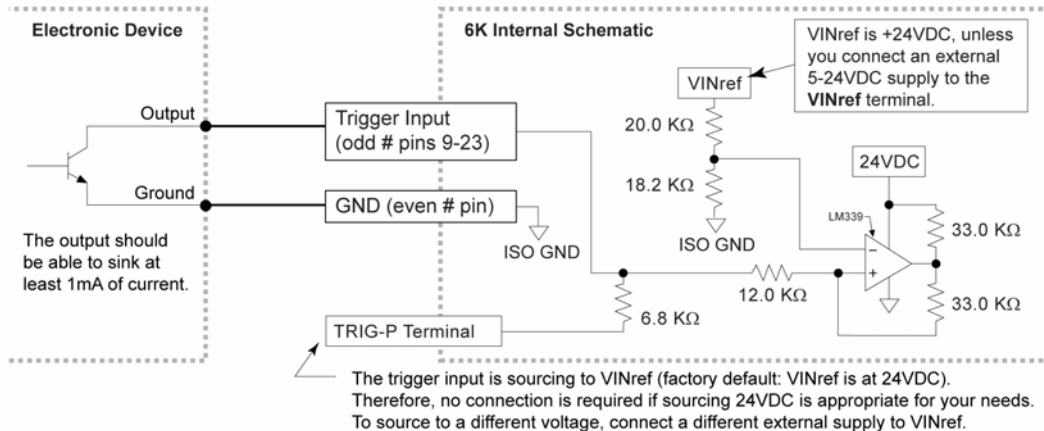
Electronic Device

6K Internal Schematic

VINref is +24VDC, unless you connect an external 5-24VDC supply to the **VINref** terminal.

VINref

Output

Trigger Input (odd # pins 9-23)

20.0 KΩ

18.2 KΩ

24VDC

Ground

GND (even # pin)

LM339

33.0 KΩ

The output should be able to sink at least 1mA of current.

ISO GND

ISO GND

−

+

12.0 KΩ

33.0 KΩ

6.8 KΩ

TRIG-P Terminal

The trigger input is sourcing to VINref (factory default: VINref is at 24VDC). Therefore, no connection is required if sourcing 24VDC is appropriate for your needs. To source to a different voltage, connect a different external supply to VINref.